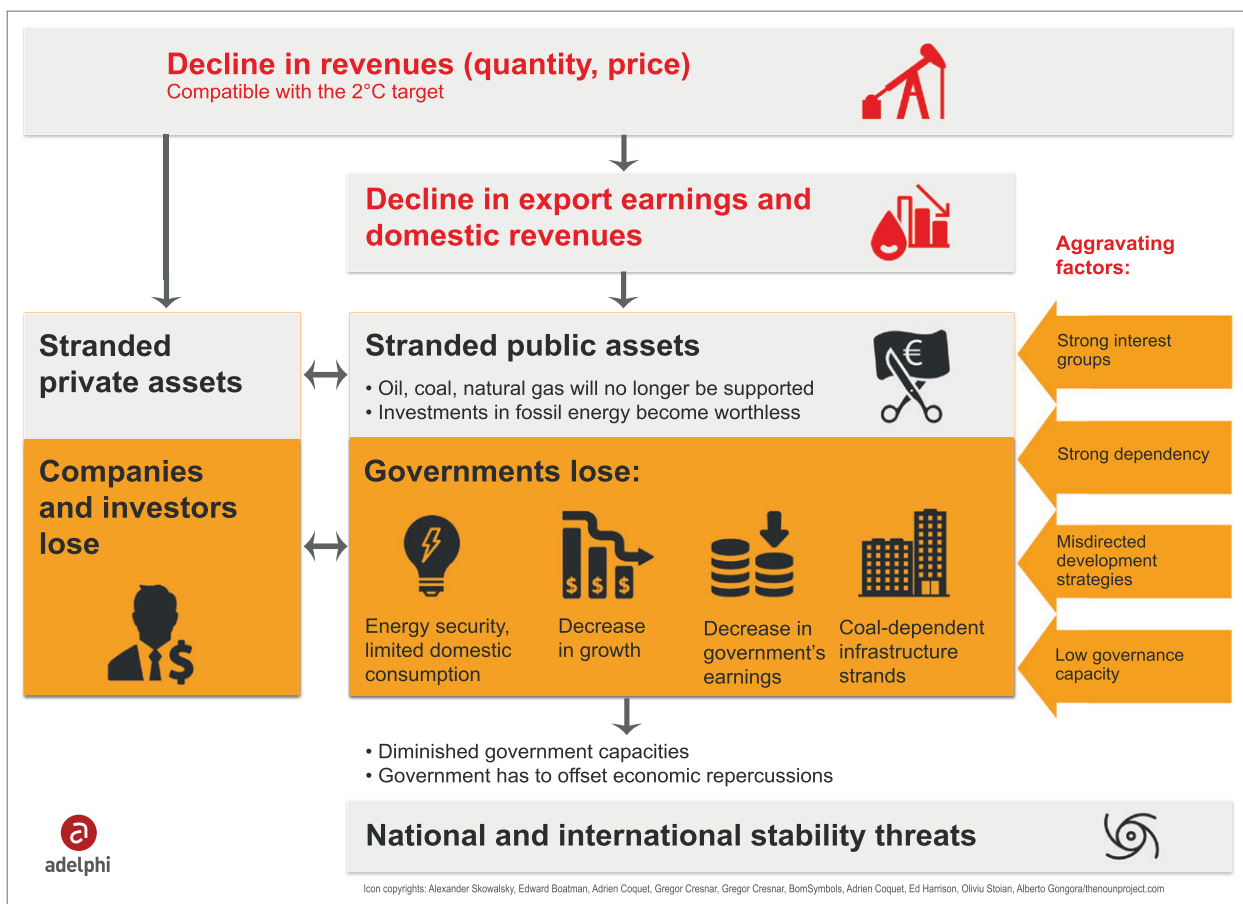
Decline in revenues (quantity, price)
Compatible with the 2°C target

Decline in export earnings and domestic revenues

Aggravating factors:

Stranded private assets

Stranded public assets
• Oil, coal, natural gas will no longer be supported
• Investments in fossil energy become worthless

€

Strong interest groups

Strong dependency

Misdirected development strategies

Low governance capacity

Companies and investors lose

Governments lose:

$ $ $

Energy security, limited domestic consumption

Decrease in growth

Decrease in government's earnings

Coal-dependent infrastructure strands

• Diminished government capacities
• Government has to offset economic repercussions

National and international stability threats

adelphi

Icon copyrights: Alexander Skowalsky, Edward Boatman, Adrien Coquet, Gregor Cresnar, Gregor Cresnar, BomSymbols, Adrien Coquet, Ed Harrison, Oliviu Stoian, Alberto Gongora/thenounproject.com